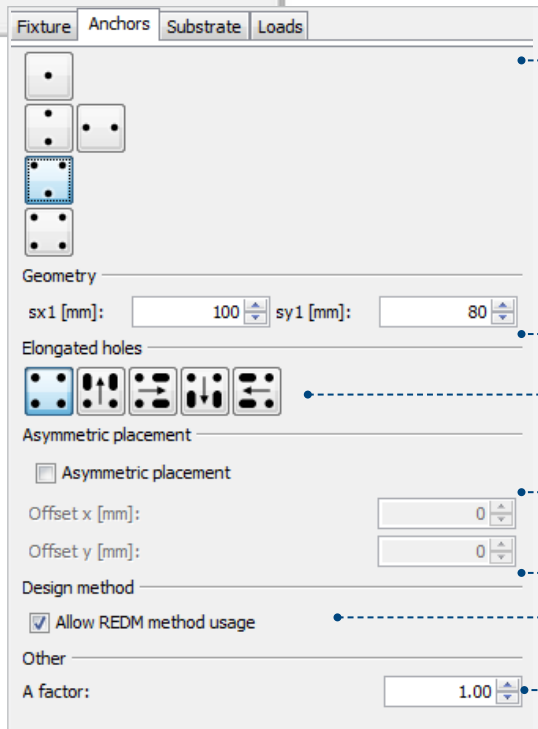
Fixture | Anchors | Substrate | Loads

Geometry

sx1 [mm]: 100 sy1 [mm]: 80

Elongated holes

Asymmetric placement

Asymmetric placement

Offset x [mm]: 0

Offset y [mm]: 0

Design method

Allow REDM method usage

Other

A factor: 1.00